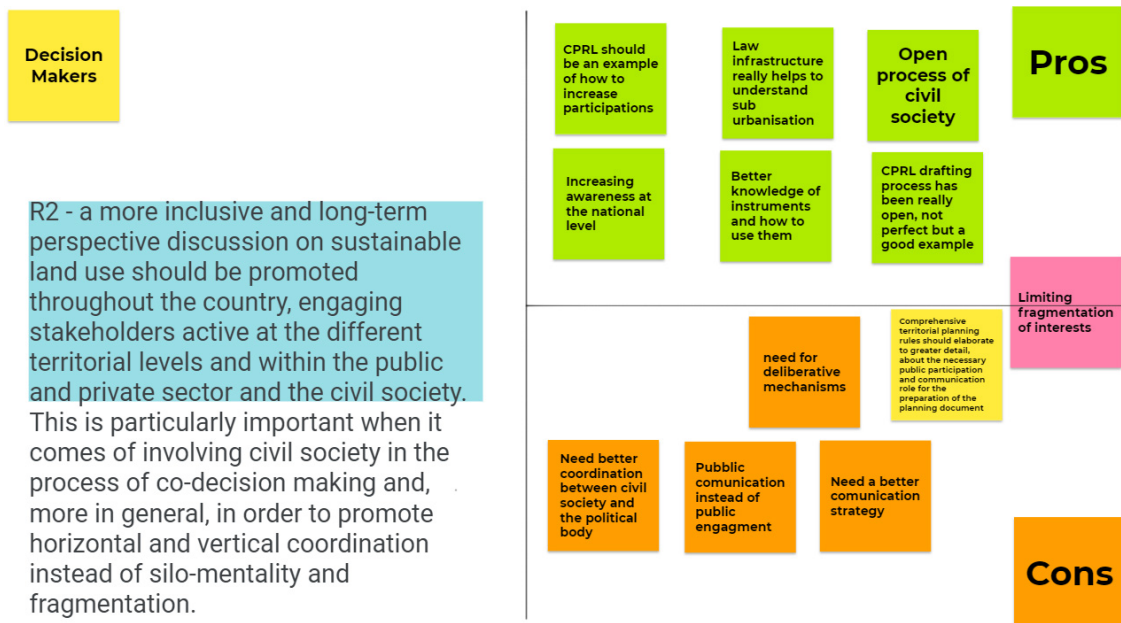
Decision Makers

R2 - a more inclusive and long-term perspective discussion on sustainable land use should be promoted throughout the country, engaging stakeholders active at the different territorial levels and within the public and private sector and the civil society. This is particularly important when it comes of involving civil society in the process of co-decision making and, more in general, in order to promote horizontal and vertical coordination instead of silo-mentality and fragmentation.

CPRL should be an example of how to increase participations

Law infrastructure really helps to understand sub urbanisation

Open process of civil society

Pros

Increasing awareness at the national level

Better knowledge of instruments and how to use them

CPRL drafting process has been really open, not perfect but a good example

Limiting fragmentation of interests

need for deliberative mechanisms

Comprehensive territorial planning rules should elaborate to greater detail, about the necessary public participation and communication role for the preparation of the planning document

Need better coordination between civil society and the political body

Publlic comunication instead of public engagment

Need a better comunication strategy

Cons